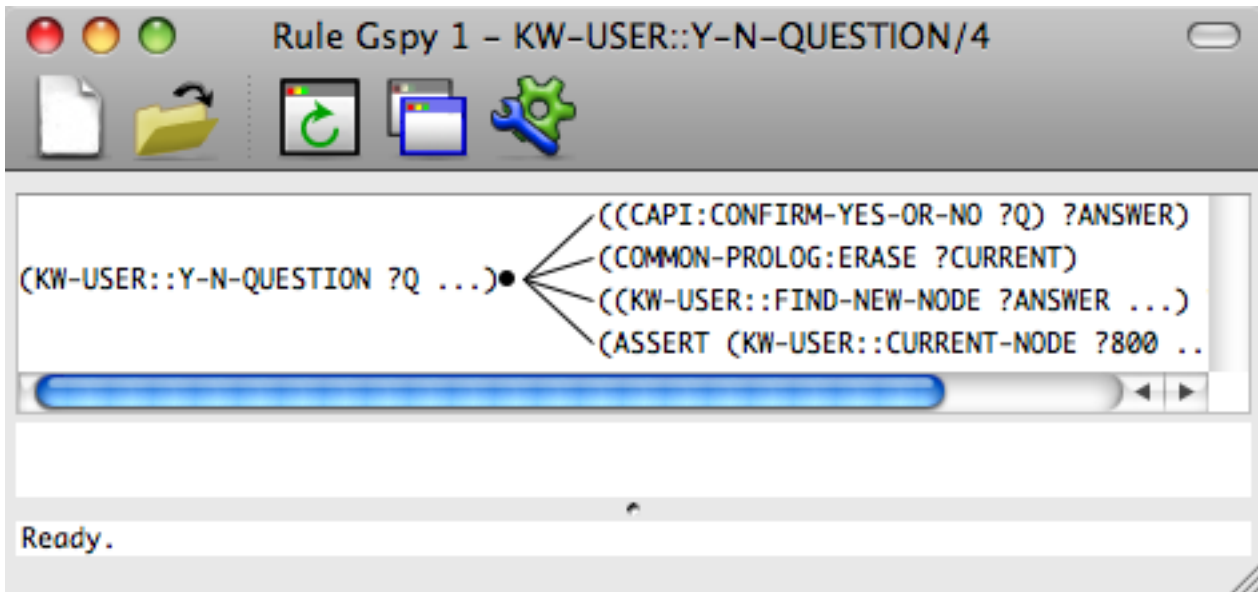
Rule Gspy 1 – KW-USER::Y-N-QUESTION/4

(KW-USER::Y-N-QUESTION ?Q ...)

((CAPI:CONFIRM-YES-OR-NO ?Q) ?ANSWER)
(COMMON-PROLOG:ERASE ?CURRENT)
((KW-USER::FIND-NEW-NODE ?ANSWER ...)
(ASSERT (KW-USER::CURRENT-NODE ?800 ..

Ready.